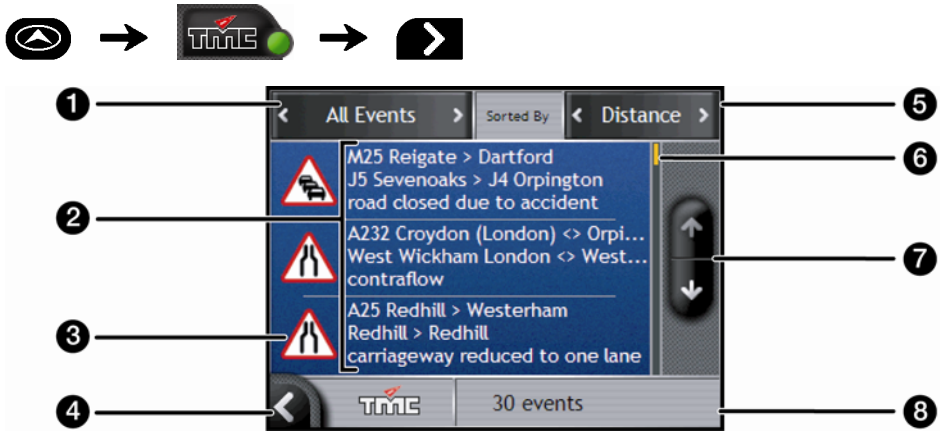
TMC

1
All Events
Sorted By
Distance
5

M25 Reigate > Dartford
J5 Sevenoaks > J4 Orpington
road closed due to accident
6

2
A232 Croydon (London) <> Orpi...
West Wickham London <> West...
contraflow
7

3
A25 Redhill > Westerham
Redhill > Redhill
carriageway reduced to one lane

4
TMC
30 events
8